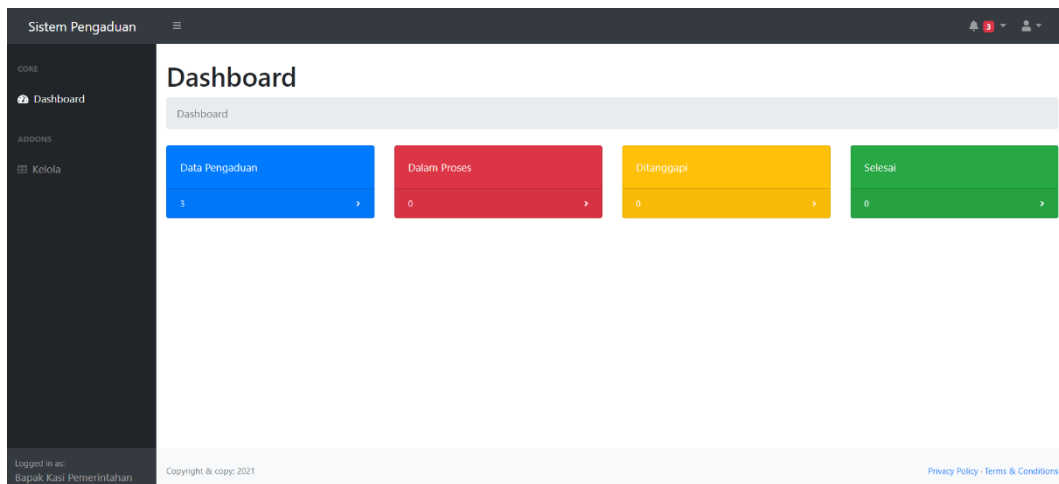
Sistem Pengaduan

3

CORE

Dashboard

ADDONS

Kelola

Dashboard

Dashboard

Data Pengaduan

3

Dalam Proses

0

Ditanggapi

0

Selesai

0

Logged in as:
Bapak Kasi Pemerintahan

Copyright & copy; 2021

Privacy Policy · Terms & Conditions